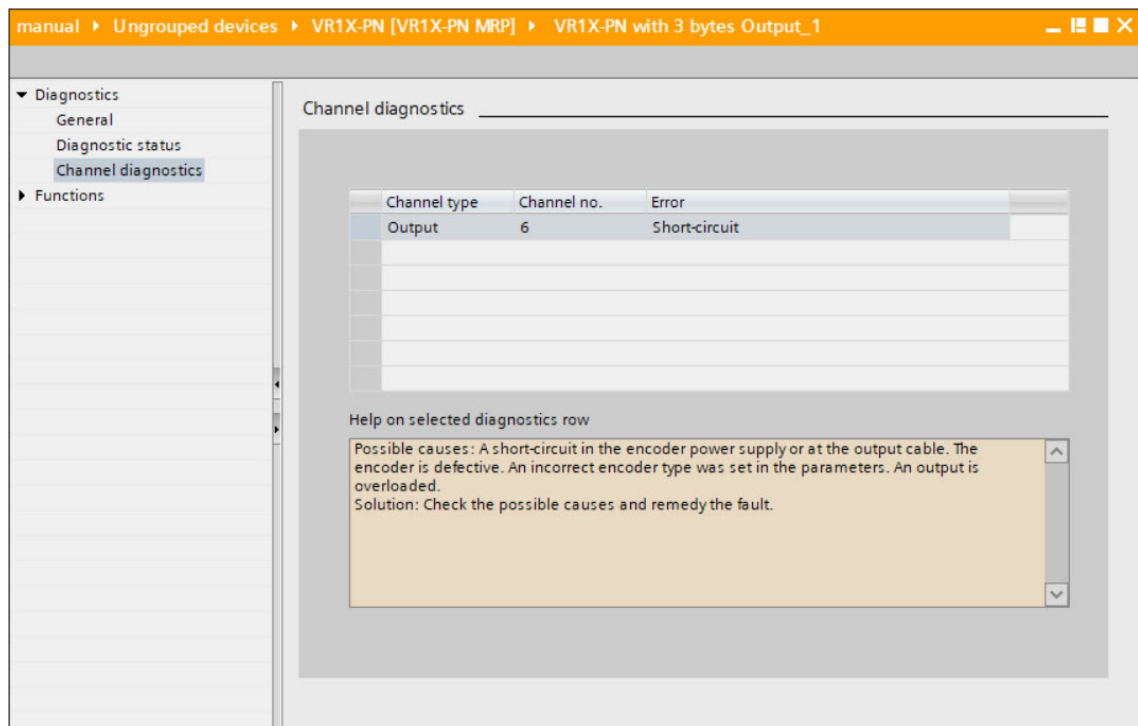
manual ▸ Ungrouped devices ▸ VR1X-PN [VR1X-PN MRP] ▸ VR1X-PN with 3 bytes Output_1

▾ Diagnostics
General
Diagnostic status
Channel diagnostics
▸ Functions

Channel diagnostics

| Channel type | Channel no. | Error |
|---|---|---|
| Output | 6 | Short-circuit |

Help on selected diagnostics row

Possible causes: A short-circuit in the encoder power supply or at the output cable. The encoder is defective. An incorrect encoder type was set in the parameters. An output is overloaded.
Solution: Check the possible causes and remedy the fault.